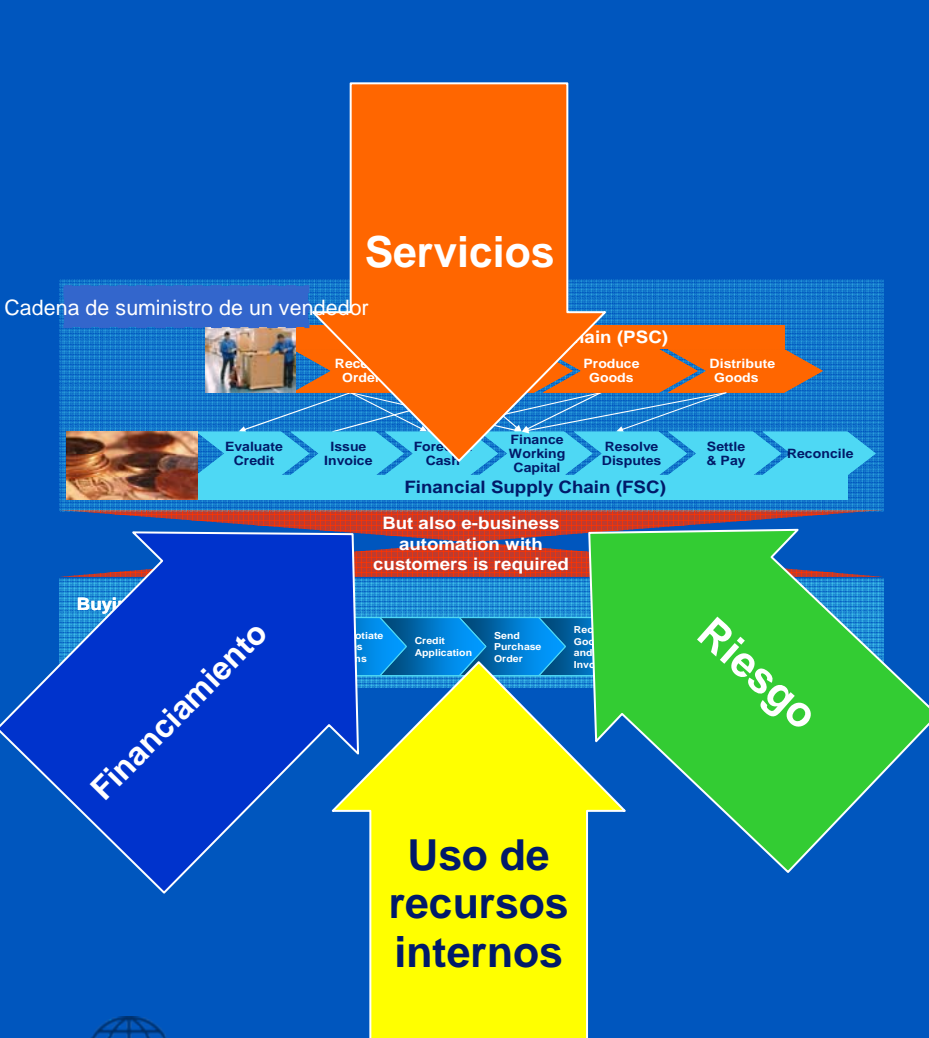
Servicios

Cadena de suministro de un vendedor

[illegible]ain (PSC)

Rec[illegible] Order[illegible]

Produce Goods

Distribute Goods

Evaluate Credit

Issue Invoice

Fore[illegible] Cash

Finance Working Capital

Resolve Disputes

Settle & Pay

Reconcile

Financial Supply Chain (FSC)

But also e-business automation with customers is required

Buyi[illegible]

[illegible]otiate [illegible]s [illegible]ns

Credit Application

Send Purchase Order

Rec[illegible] Goo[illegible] and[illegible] Invo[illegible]

Financiamiento

Riesgo

Uso de recursos internos